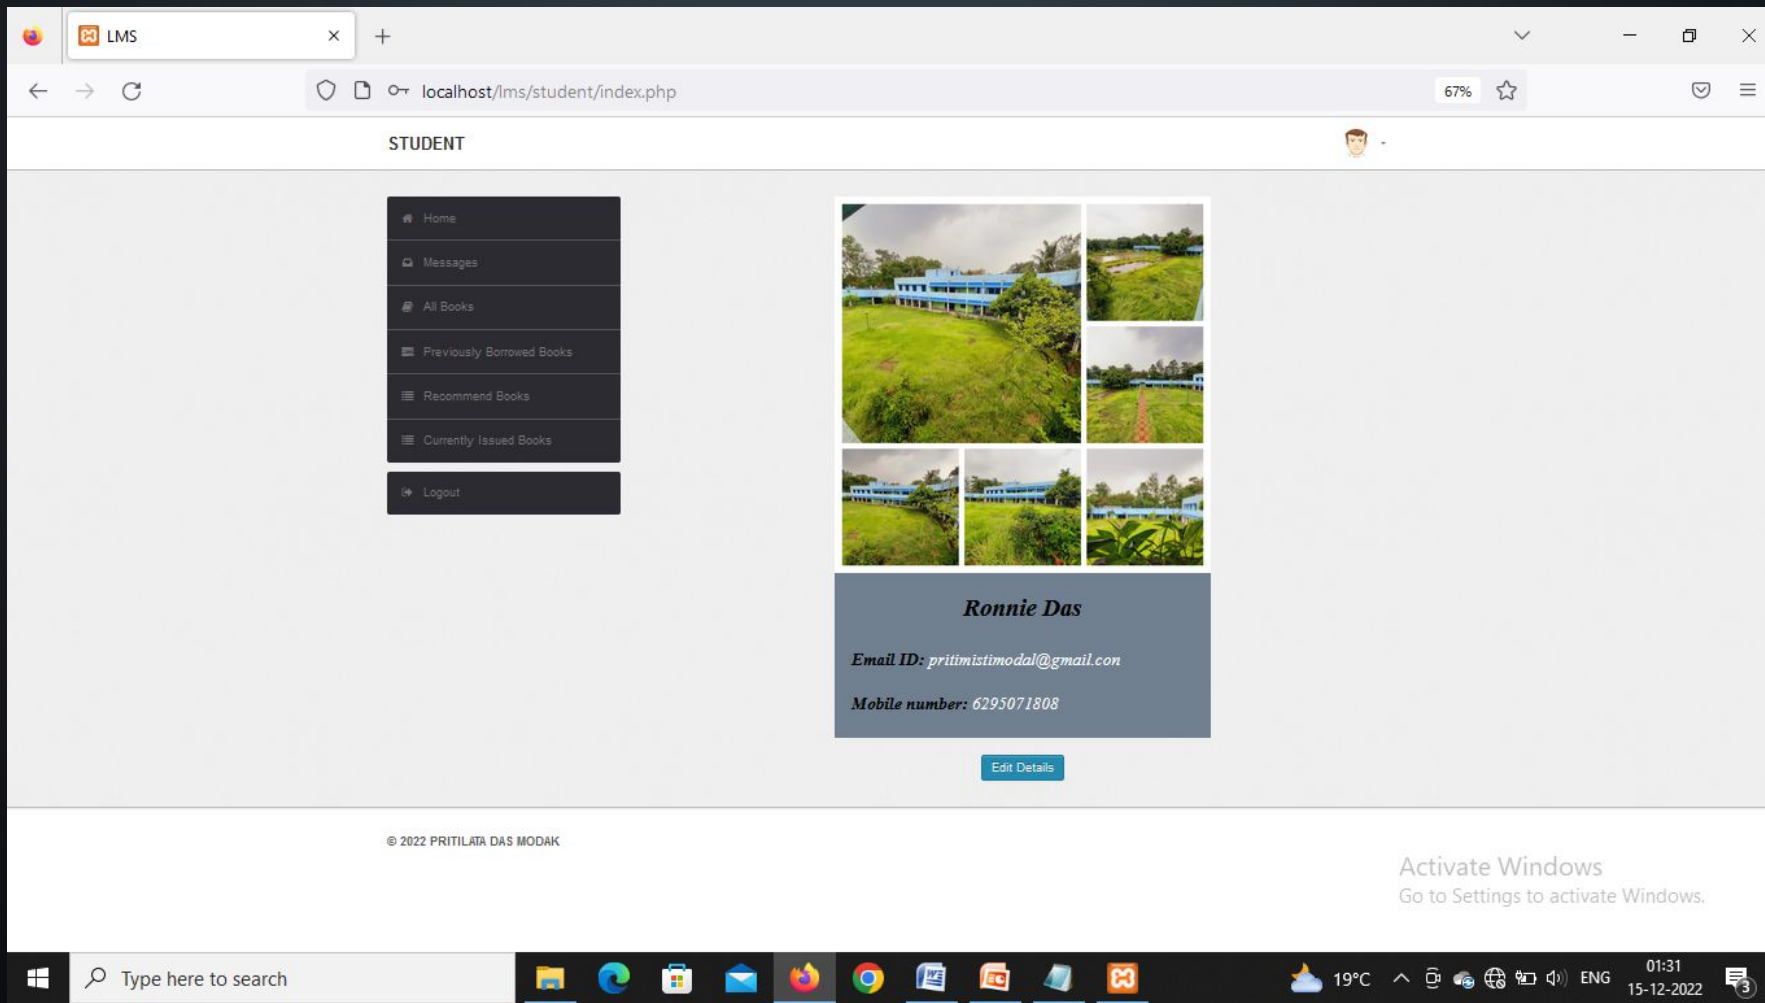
LMS

localhost/lms/student/index.php

67%

STUDENT

-

Home

Messages

All Books

Previously Borrowed Books

Recommend Books

Currently Issued Books

Logout

Ronnie Das

Email ID: pritimistimodal@gmail.con

Mobile number: 6295071808

Edit Details

© 2022 PRITILATA DAS MODAK

Activate Windows
Go to Settings to activate Windows.

Type here to search

19°C

ENG

01:31
15-12-2022

3